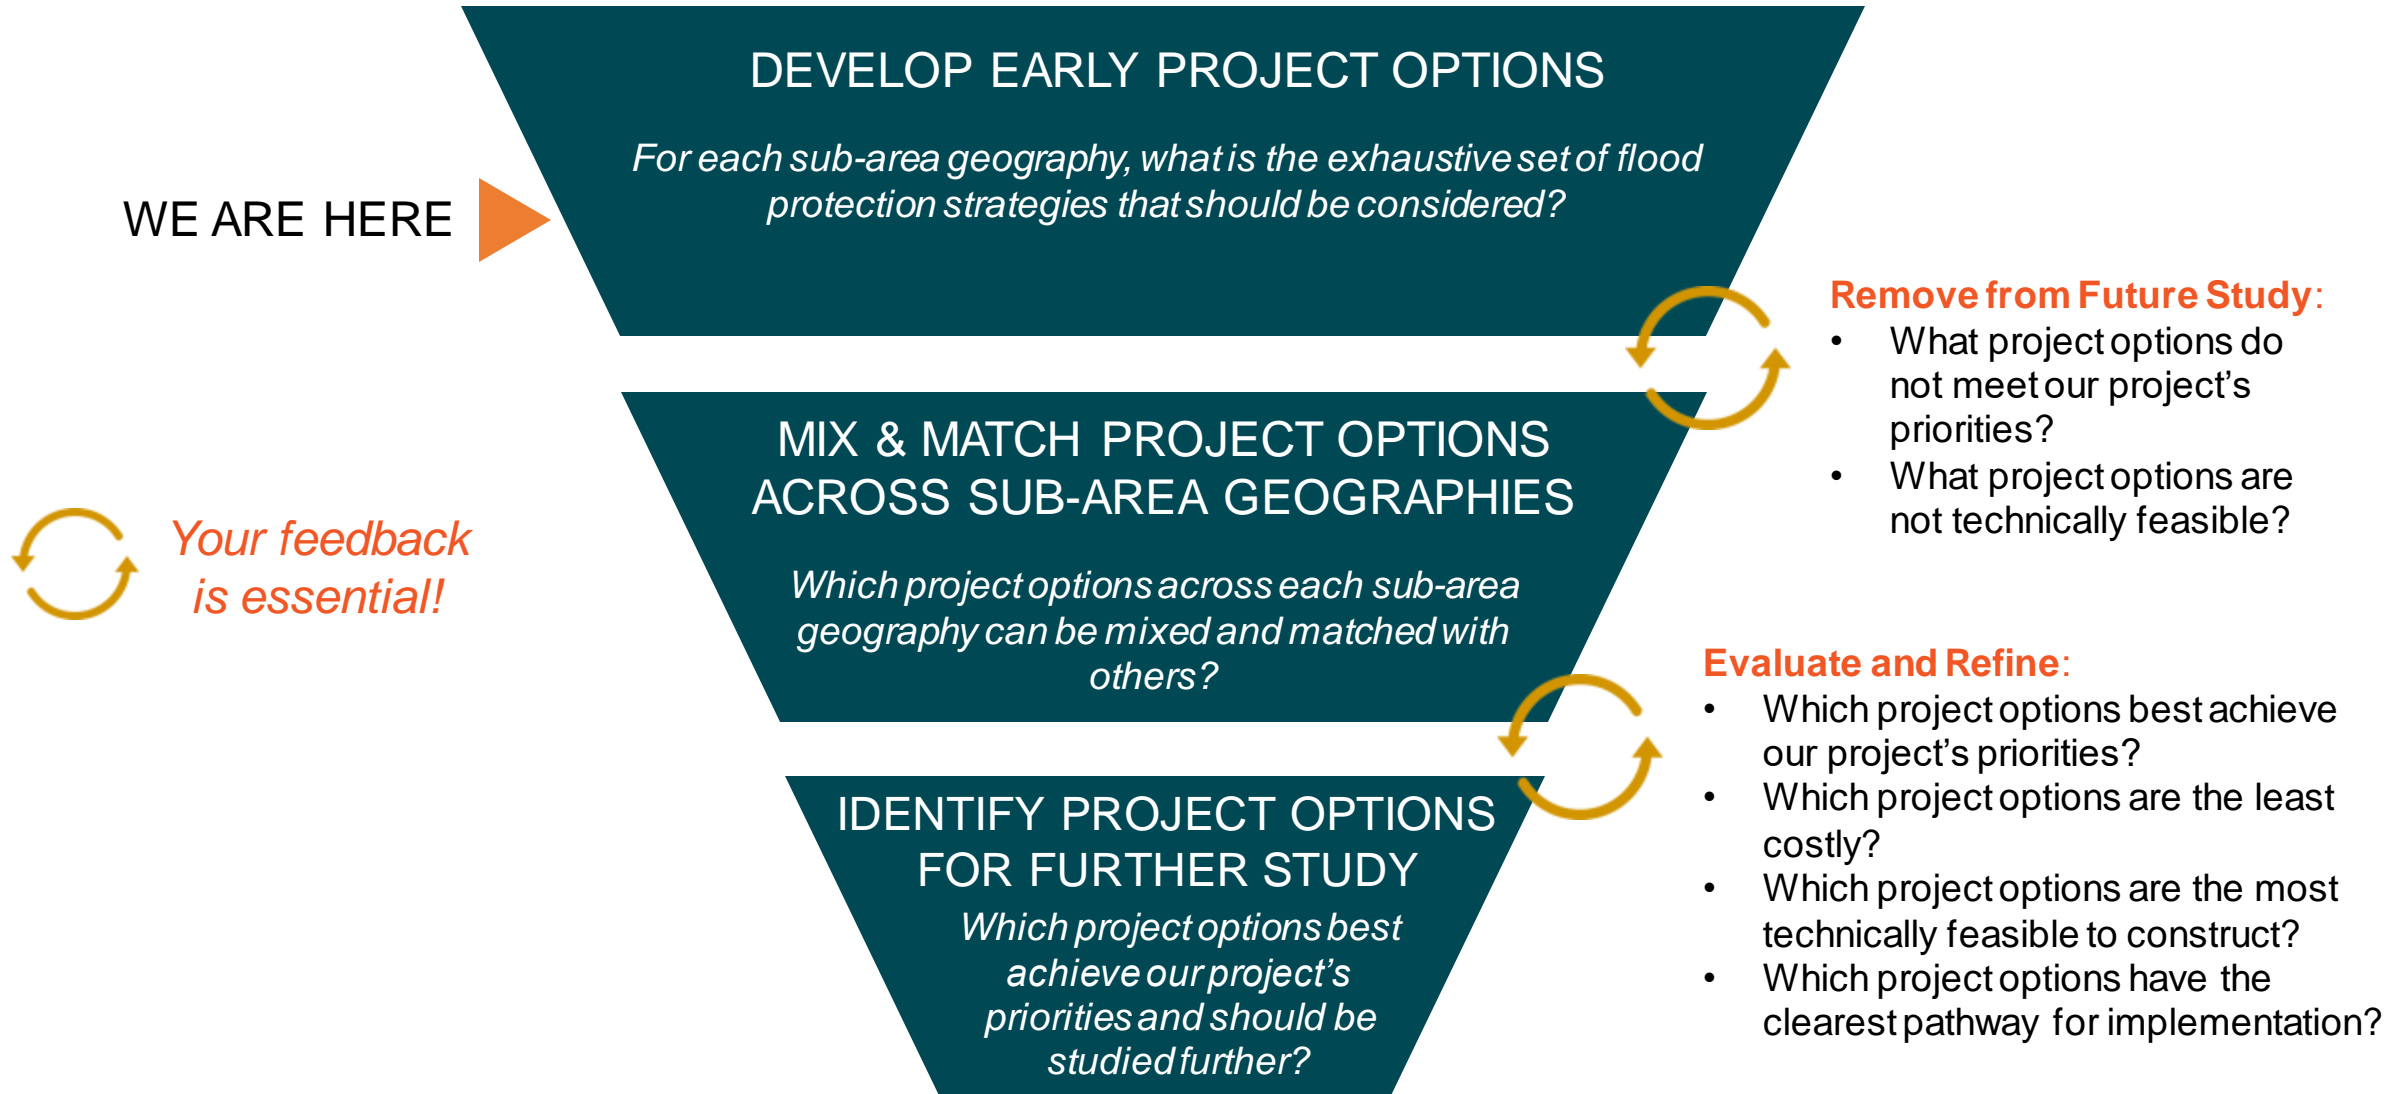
WE ARE HERE

DEVELOP EARLY PROJECT OPTIONS

For each sub-area geography, what is the exhaustive set of flood protection strategies that should be considered?

Your feedback is essential!

MIX & MATCH PROJECT OPTIONS ACROSS SUB-AREA GEOGRAPHIES

Which project options across each sub-area geography can be mixed and matched with others?

IDENTIFY PROJECT OPTIONS FOR FURTHER STUDY

Which project options best achieve our project's priorities and should be studied further?

Remove from Future Study:
- What project options do not meet our project's priorities?
- What project options are not technically feasible?

Evaluate and Refine:
- Which project options best achieve our project's priorities?
- Which project options are the least costly?
- Which project options are the most technically feasible to construct?
- Which project options have the clearest pathway for implementation?